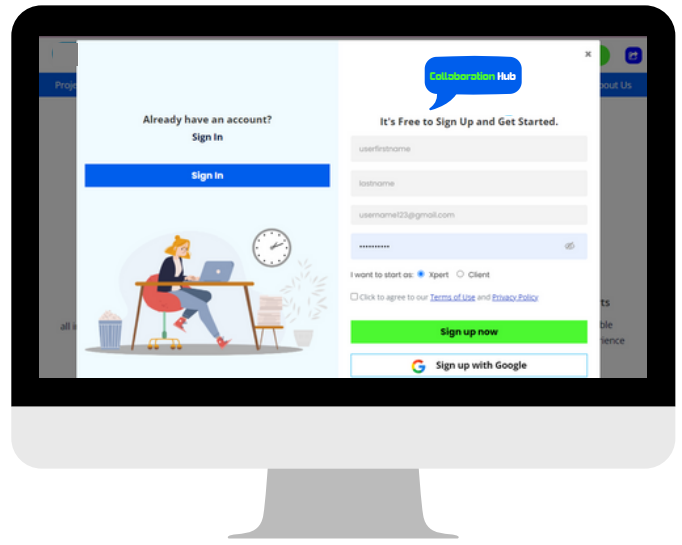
Proje

out Us

×

Already have an account?
Sign In

Sign In

Collaboration Hub

It's Free to Sign Up and Get Started.

userfirstname

lastname

username123@gmail.com

••••••••••

I want to start as: Xpert Client

Click to agree to our Terms of Use and Privacy Policy

Sign up now

Sign up with Google

all i

ts

ble

ience